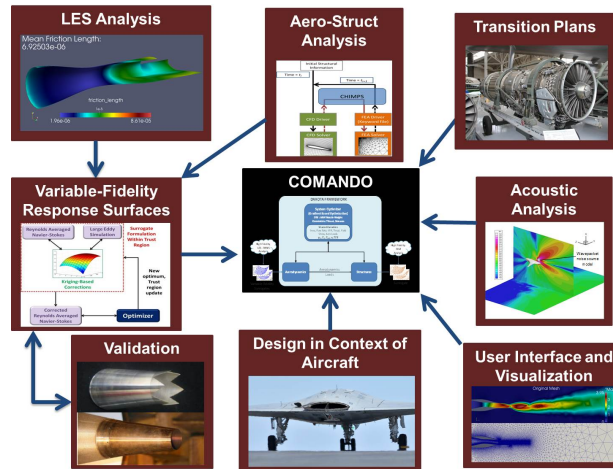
LES Analysis

Mean Friction Length: 6.92503e-06

friction_length

1.9be-06

8.61e-03

Aero-Struct Analysis

Initial Structural Information

Time = $t_n$

Time = $t_{n+1}$

CHIMPS

CFD Driver

FEA Driver

Transition Plans

Variable-Fidelity Response Surfaces

Reynolds Averaged Navier-Stokes

Large Eddy Simulation

Surrogate Formulation Within Trust Region

Kriging-Based Corrections

New optimum, Trust region update

Corrected Reynolds Averaged Navier-Stokes

Optimizer

COMANDO

DAKOTA FRAMEWORK

Aerodynamics

Structures

Acoustic Analysis

Validation

Design in Context of Aircraft

User Interface and Visualization

Original Mesh